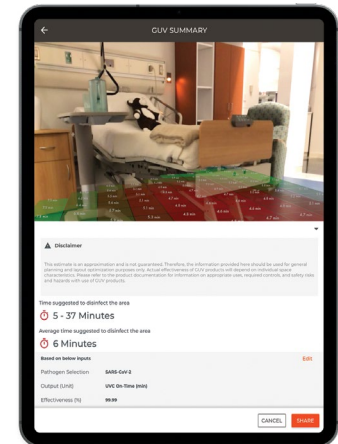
GUV SUMMARY

Disclaimer

This estimate is an approximation and is not guaranteed. Therefore, the information provided here should be used for general planning and layout optimization purposes only. Actual effectiveness of GUV products will depend on individual space characteristics. Please refer to the product documentation for information on appropriate uses, required controls, and safety risks and hazards with use of GUV products.

Time suggested to disinfect the area

5 - 37 Minutes

Average time suggested to disinfect the area

6 Minutes

Based on below inputs

Edit

Pathogen Selection SARS-CoV-2

Output (Unit) UVC On-Time (min)

Effectiveness (%) 99.99

CANCEL

SHARE